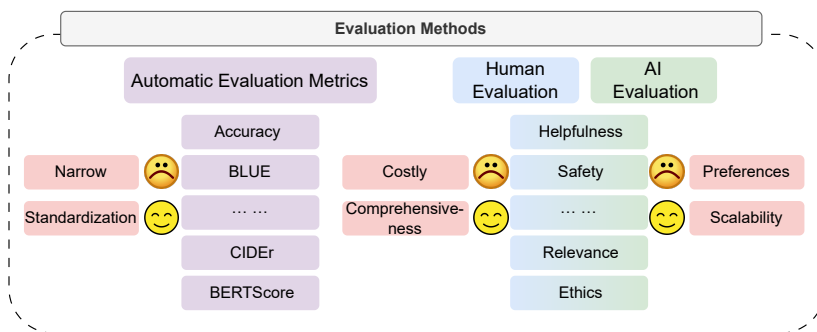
Evaluation Methods

Automatic Evaluation Metrics

Human Evaluation

AI Evaluation

Accuracy

Narrow

BLUE

Standardization

… …

CIDEr

BERTScore

Helpfulness

Costly

Safety

Preferences

Comprehensiveness

… …

Scalability

Relevance

Ethics